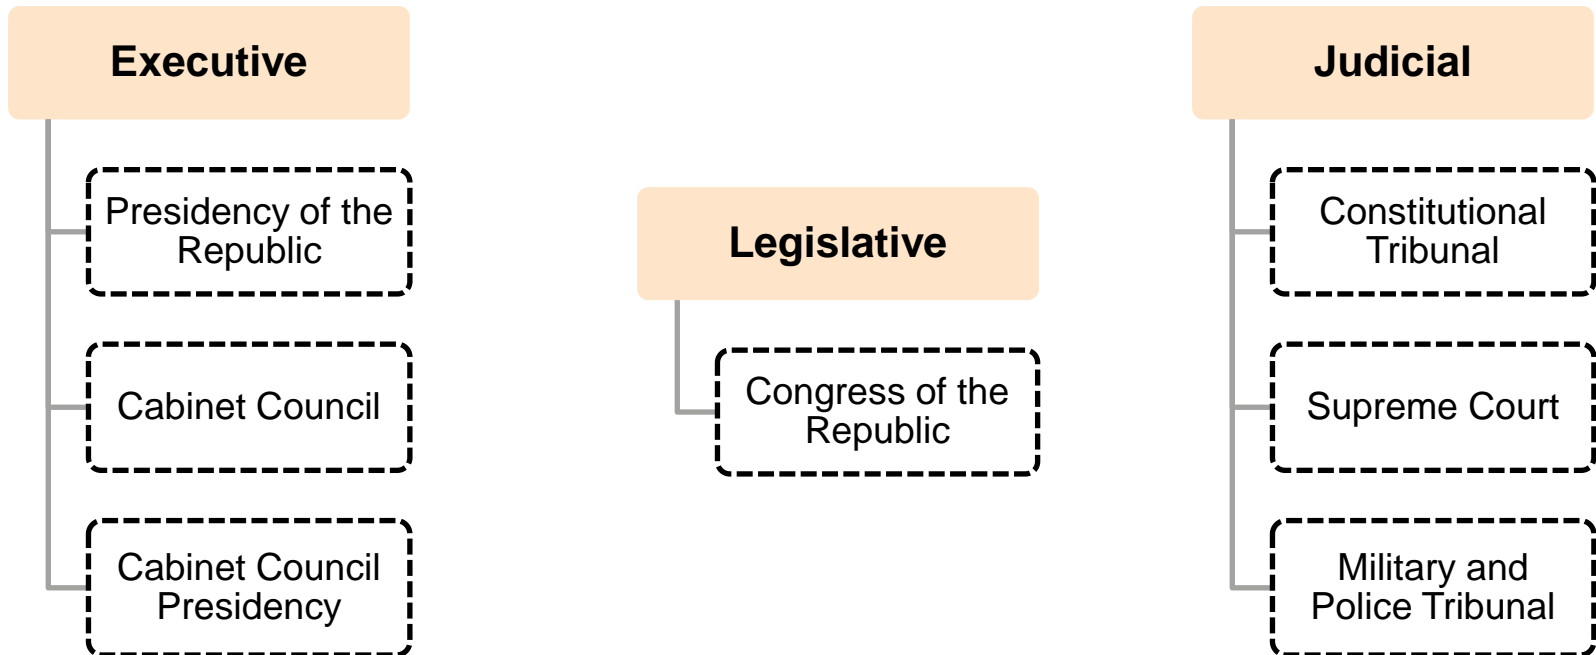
Executive

Presidency of the Republic

Cabinet Council

Cabinet Council Presidency

Legislative

Congress of the Republic

Judicial

Constitutional Tribunal

Supreme Court

Military and Police Tribunal